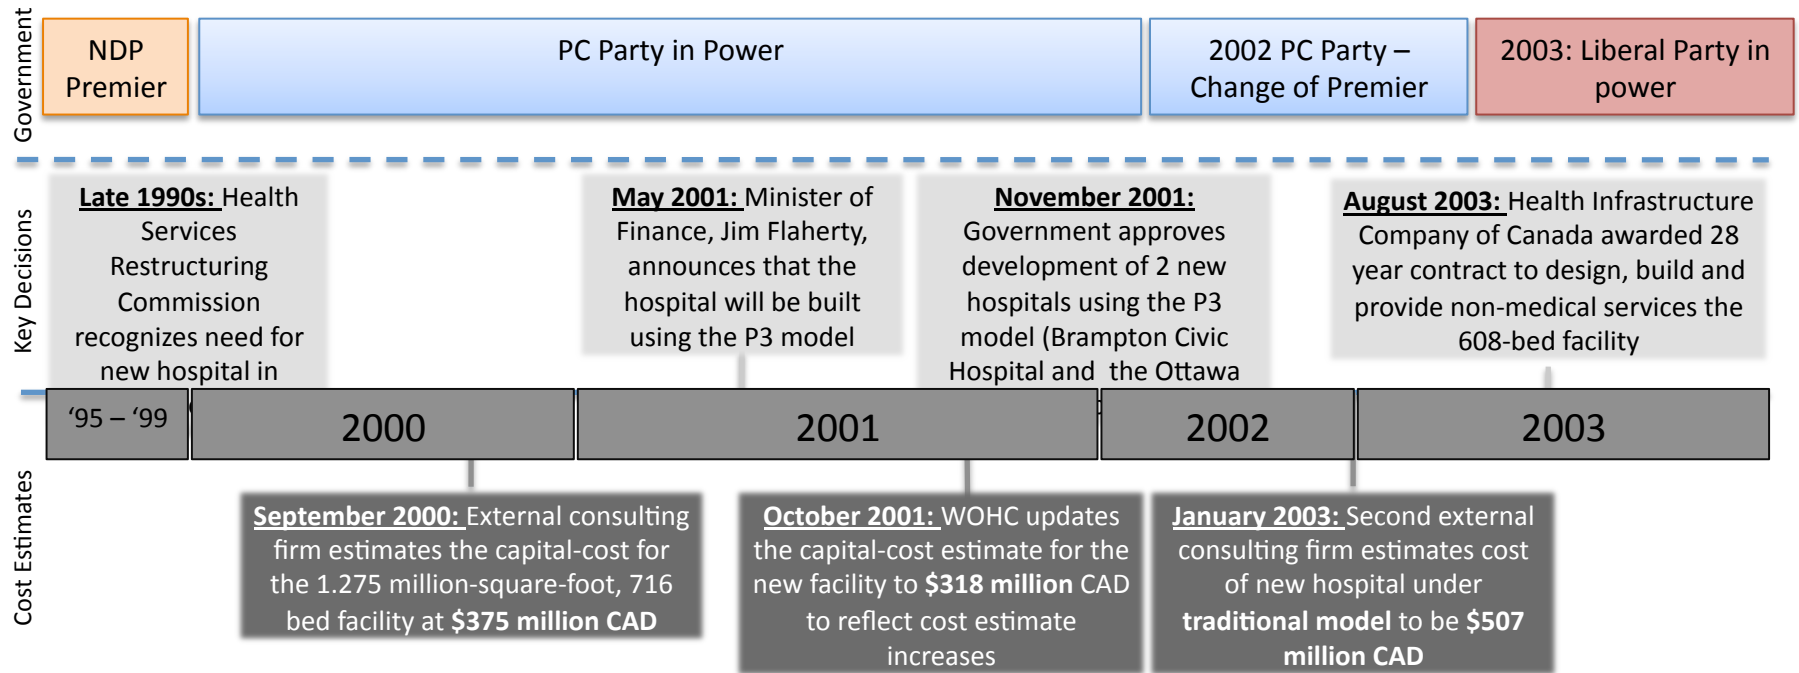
Government

NDP Premier

PC Party in Power

2002 PC Party – Change of Premier

2003: Liberal Party in power

Key Decisions

**Late 1990s:** Health Services Restructuring Commission recognizes need for new hospital in

**May 2001:** Minister of Finance, Jim Flaherty, announces that the hospital will be built using the P3 model

**November 2001:** Government approves development of 2 new hospitals using the P3 model (Brampton Civic Hospital and the Ottawa

**August 2003:** Health Infrastructure Company of Canada awarded 28 year contract to design, build and provide non-medical services the 608-bed facility

'95 – '99

2000

2001

2002

2003

Cost Estimates

**September 2000:** External consulting firm estimates the capital-cost for the 1.275 million-square-foot, 716 bed facility at **$375 million CAD**

**October 2001:** WOHC updates the capital-cost estimate for the new facility to **$318 million** CAD to reflect cost estimate increases

**January 2003:** Second external consulting firm estimates cost of new hospital under **traditional model** to be **$507 million CAD**